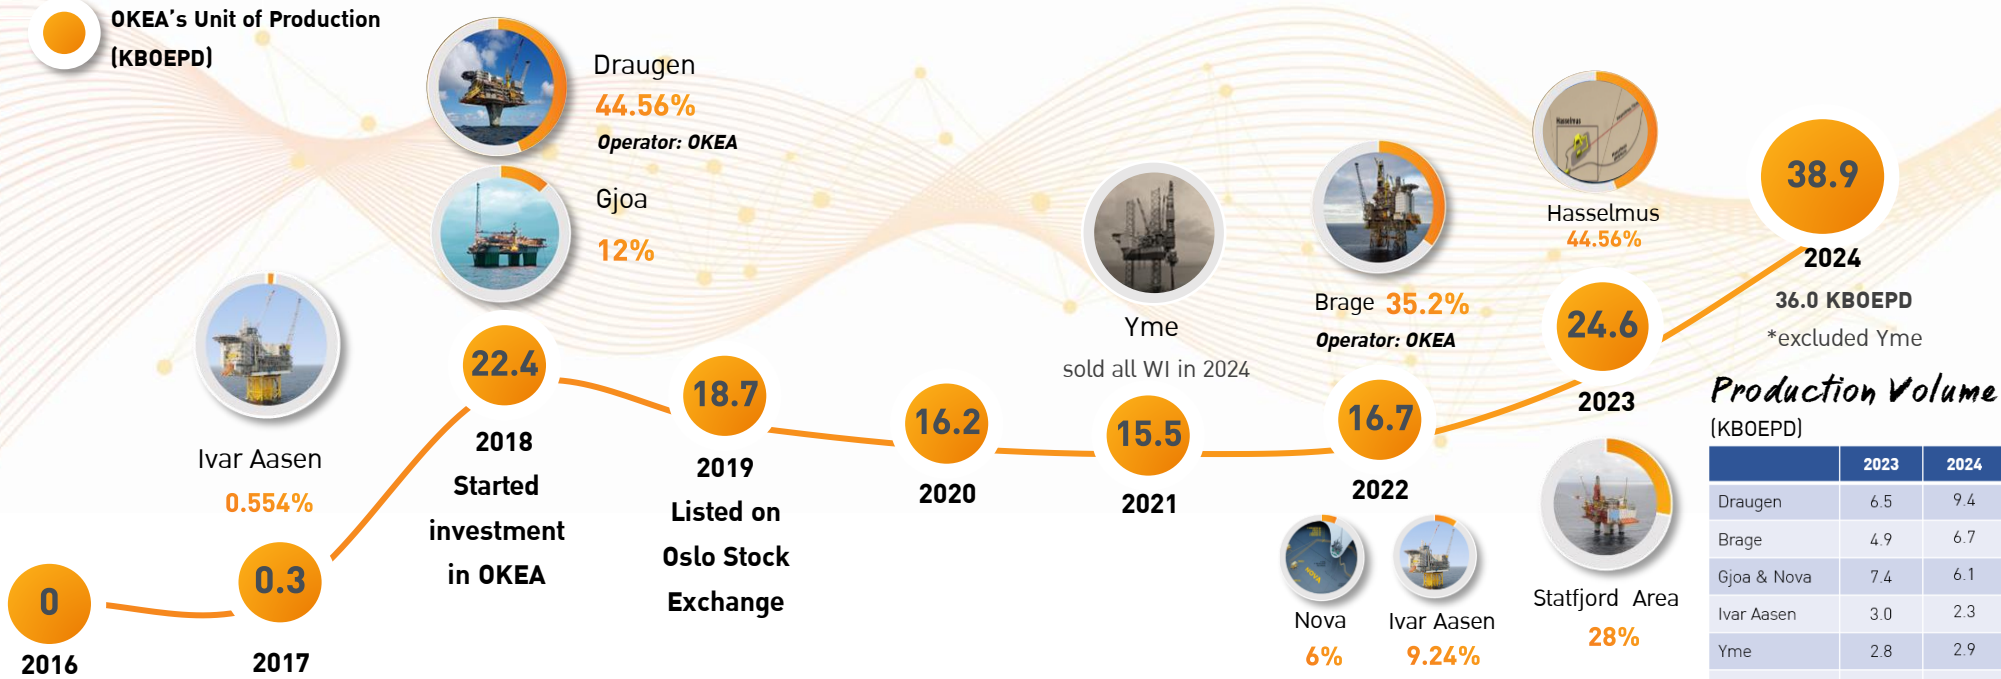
OKEA's Unit of Production (KBOEPD)

Draugen
44.56%
Operator: OKEA

Gjoa
12%

Ivar Aasen
0.554%

0
2016

0.3
2017

22.4
2018
Started investment in OKEA

18.7
2019
Listed on Oslo Stock Exchange

16.2
2020

Yme
sold all WI in 2024

15.5
2021

Brage 35.2%
Operator: OKEA

16.7
2022

Nova
6%

Ivar Aasen
9.24%

Hasselmus
44.56%

24.6
2023

Statfjord Area
28%

38.9
2024
36.0 KBOEPD
*excluded Yme

Production Volume
(KBOEPD)

| | 2023 | 2024 |
|---|---|---|
| Draugen | 6.5 | 9.4 |
| Brage | 4.9 | 6.7 |
| Gjoa & Nova | 7.4 | 6.1 |
| Ivar Aasen | 3.0 | 2.3 |
| Yme | 2.8 | 2.9 |